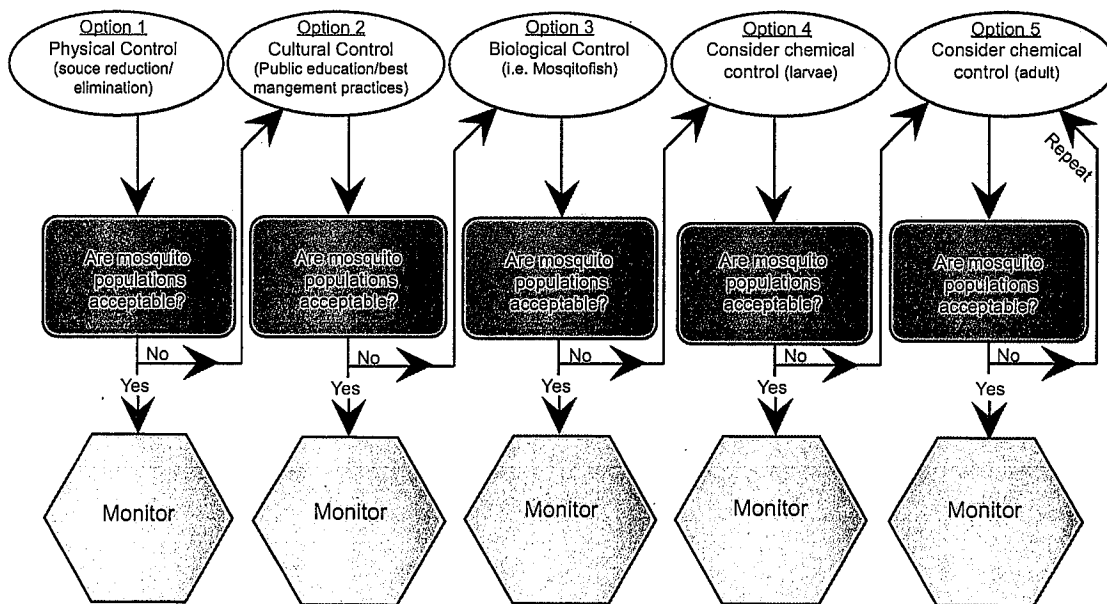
Option 1
Physical Control
(souce reduction/ elimination)

Option 2
Cultural Control
(Public education/best mangement practices)

Option 3
Biological Control
(i.e. Mosqitofish)

Option 4
Consider chemical control (larvae)

Option 5
Consider chemical control (adult)

Repeat

Are mosquito populations acceptable?

Are mosquito populations acceptable?

Are mosquito populations acceptable?

Are mosquito populations acceptable?

Are mosquito populations acceptable?

No
Yes

No
Yes

No
Yes

No
Yes

No
Yes

Monitor

Monitor

Monitor

Monitor

Monitor